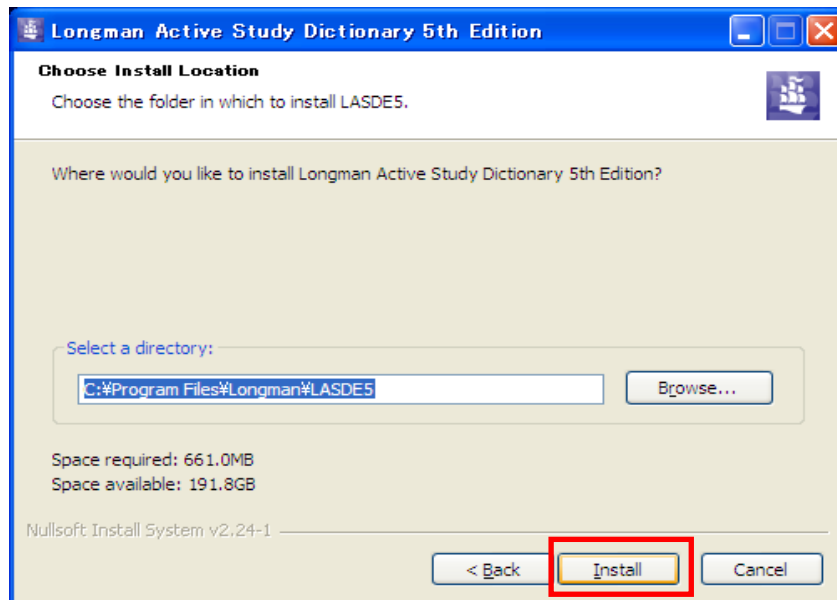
Longman Active Study Dictionary 5th Edition

Choose Install Location

Choose the folder in which to install LASDE5.

Where would you like to install Longman Active Study Dictionary 5th Edition?

Select a directory:

C:¥Program Files¥Longman¥LASDE5

Browse...

Space required: 661.0MB
Space available: 191.8GB

Nullsoft Install System v2.24-1

< Back

Install

Cancel